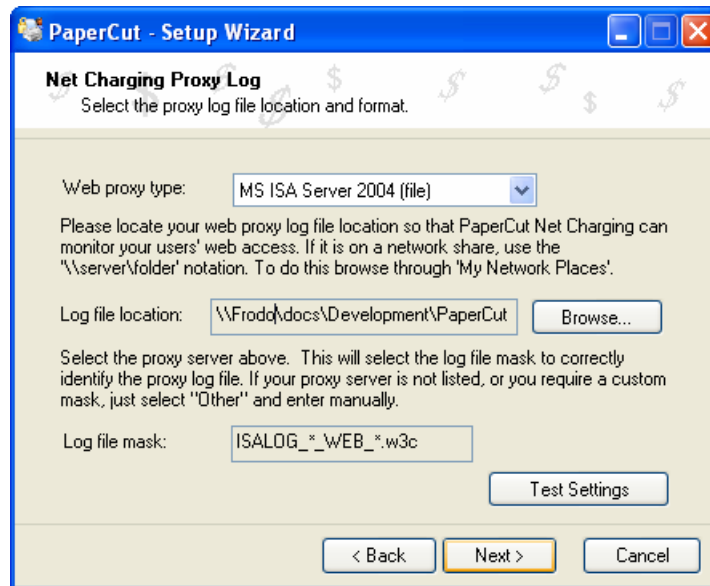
PaperCut - Setup Wizard

Net Charging Proxy Log
Select the proxy log file location and format.

Web proxy type: MS ISA Server 2004 (file)

Please locate your web proxy log file location so that PaperCut Net Charging can monitor your users' web access. If it is on a network share, use the '\\server\folder' notation. To do this browse through 'My Network Places'.

Log file location: \\Frodo\docs\Development\PaperCut Browse...

Select the proxy server above. This will select the log file mask to correctly identify the proxy log file. If your proxy server is not listed, or you require a custom mask, just select "Other" and enter manually.

Log file mask: ISALOG_*_WEB_*.w3c

Test Settings

< Back Next > Cancel